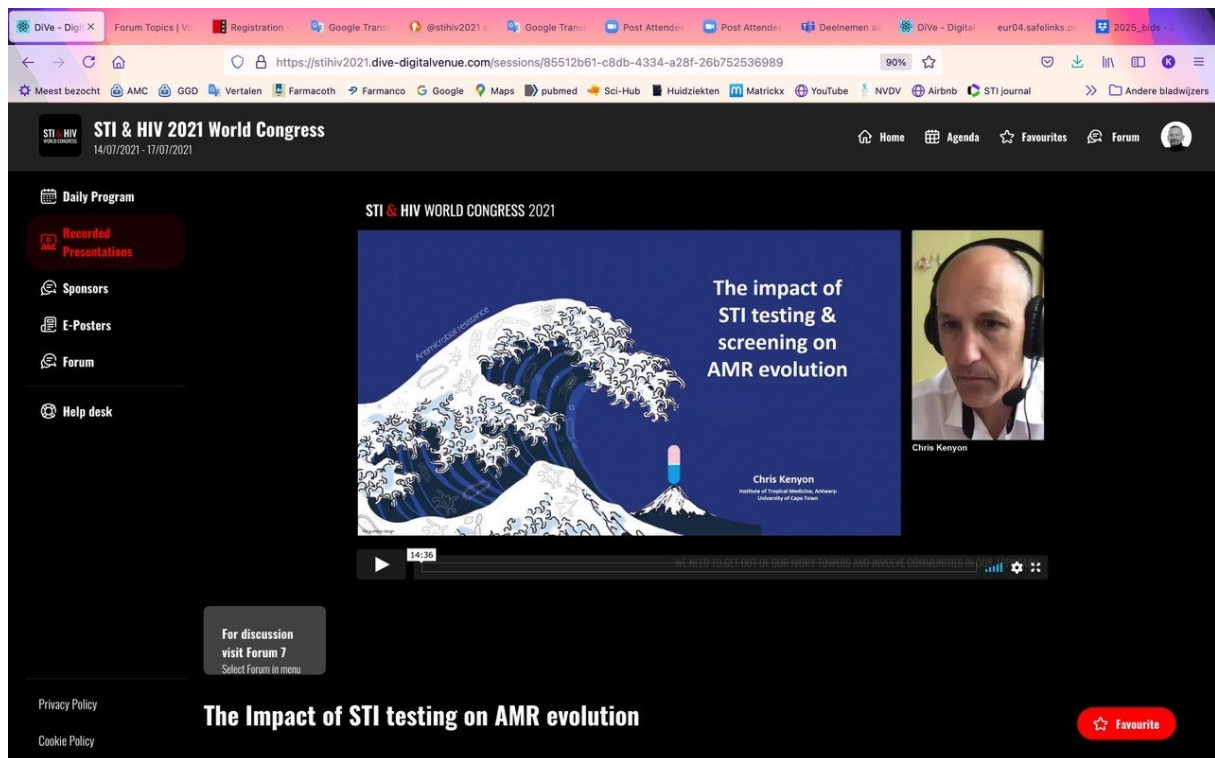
DiVe - Digi × | Forum Topics | Vi | Registration - | Google Trans | @stihiv2021 | Google Trans | Post Attende | Post Attende | Deelnemen a | DiVe - Digital | eur04.safelinks.p | 2025_bids

https://stihiv2021.dive-digitalvenue.com/sessions/85512b61-c8db-4334-a28f-26b752536989 90%

Meest bezocht | AMC | GGD | Vertalen | Farmacoth | Farmanco | Google | Maps | pubmed | Sci-Hub | Huidziekten | Matrickx | YouTube | NVDV | Airbnb | STI journal | Andere bladwijzers

STI & HIV 2021 World Congress
14/07/2021 - 17/07/2021

Home | Agenda | Favourites | Forum

Daily Program
Recorded Presentations
Sponsors
E-Posters
Forum
Help desk

STI & HIV WORLD CONGRESS 2021

Antimicrobial resistance

The impact of STI testing & screening on AMR evolution

Chris Kenyon
Institute of Tropical Medicine, Antwerp
University of Cape Town

Chris Kenyon

14:36

WE NEED TO GET OUT OF OUR IVORY TOWERS AND INVOLVE COMMUNITIES IN OUR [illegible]

For discussion visit Forum 7
Select Forum in menu

Privacy Policy
Cookie Policy

The Impact of STI testing on AMR evolution

Favourite